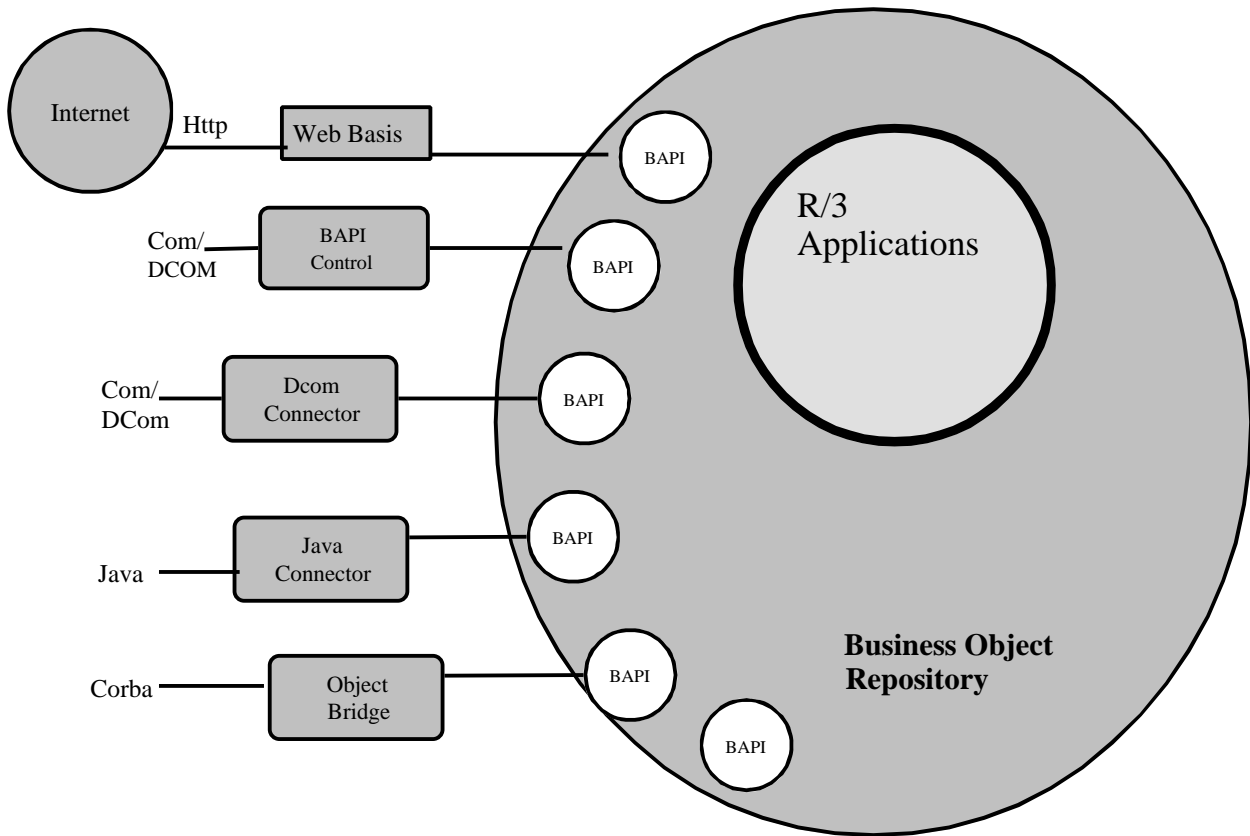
Internet

Http

Web Basis

BAPI

Com/ DCOM

BAPI Control

BAPI

R/3 Applications

Com/ DCom

Dcom Connector

BAPI

Java

Java Connector

BAPI

Corba

Object Bridge

BAPI

Business Object Repository

BAPI